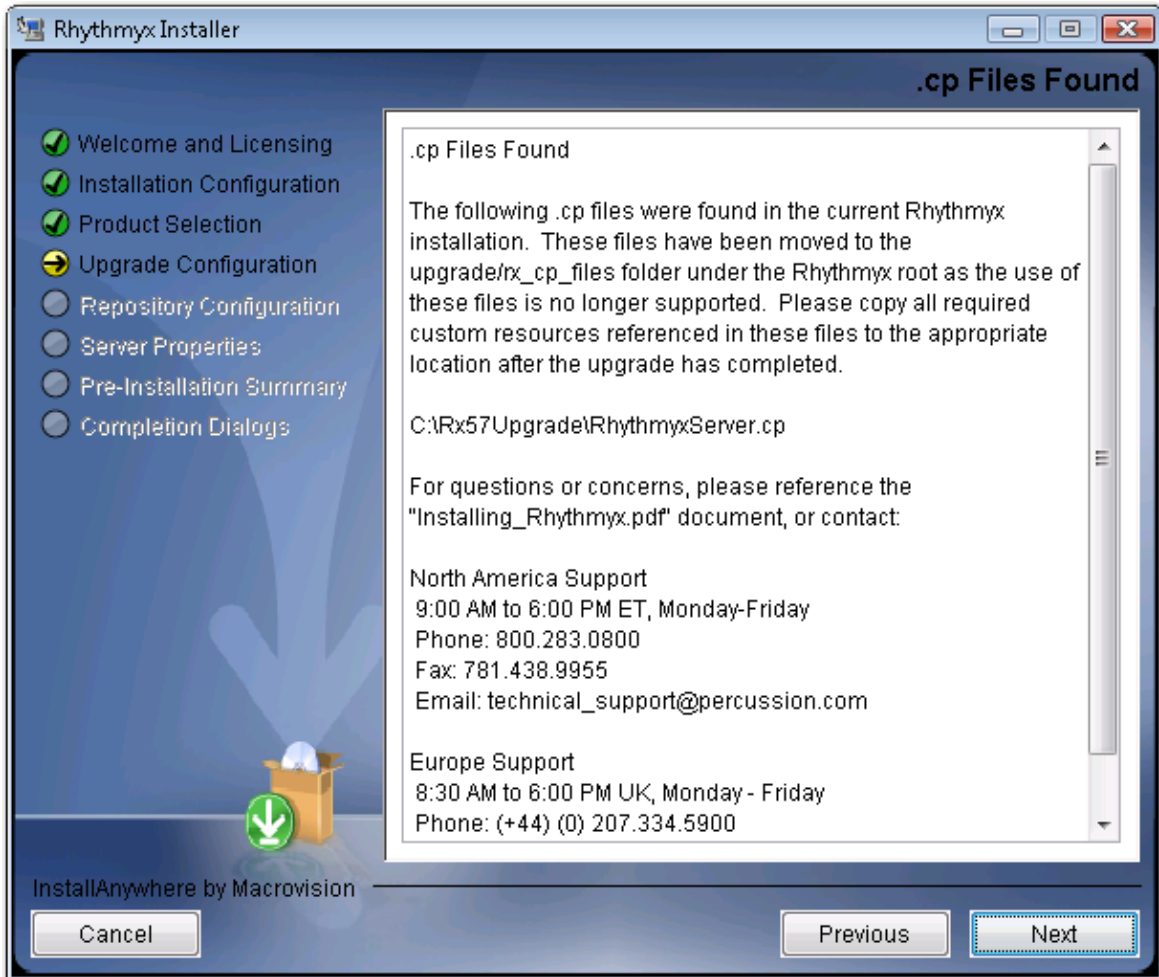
Rhythmyx Installer

.cp Files Found

Welcome and Licensing
Installation Configuration
Product Selection
Upgrade Configuration
Repository Configuration
Server Properties
Pre-Installation Summary
Completion Dialogs

.cp Files Found

The following .cp files were found in the current Rhythmyx installation. These files have been moved to the upgrade/rx_cp_files folder under the Rhythmyx root as the use of these files is no longer supported. Please copy all required custom resources referenced in these files to the appropriate location after the upgrade has completed.

C:\Rx57Upgrade\RhythmyxServer.cp

For questions or concerns, please reference the "Installing_Rhythmyx.pdf" document, or contact:

North America Support
9:00 AM to 6:00 PM ET, Monday-Friday
Phone: 800.283.0800
Fax: 781.438.9955
Email: technical_support@percussion.com

Europe Support
8:30 AM to 6:00 PM UK, Monday - Friday
Phone: (+44) (0) 207.334.5900

InstallAnywhere by Macrovision

Cancel

Previous

Next